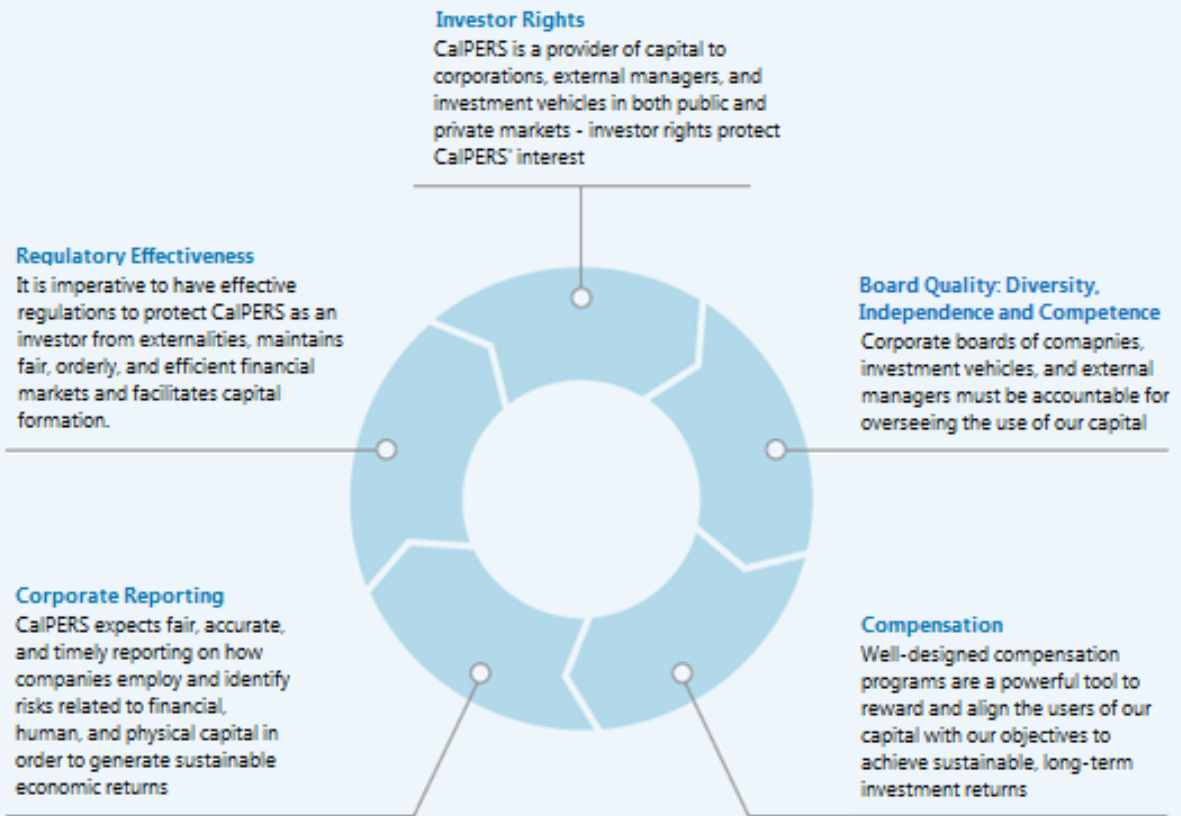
Investor Rights
CalPERS is a provider of capital to corporations, external managers, and investment vehicles in both public and private markets - investor rights protect CalPERS' interest

Regulatory Effectiveness
It is imperative to have effective regulations to protect CalPERS as an investor from externalities, maintains fair, orderly, and efficient financial markets and facilitates capital formation.

Board Quality: Diversity, Independence and Competence
Corporate boards of comapnies, investment vehicles, and external managers must be accountable for overseeing the use of our capital

Corporate Reporting
CalPERS expects fair, accurate, and timely reporting on how companies employ and identify risks related to financial, human, and physical capital in order to generate sustainable economic returns

Compensation
Well-designed compensation programs are a powerful tool to reward and align the users of our capital with our objectives to achieve sustainable, long-term investment returns